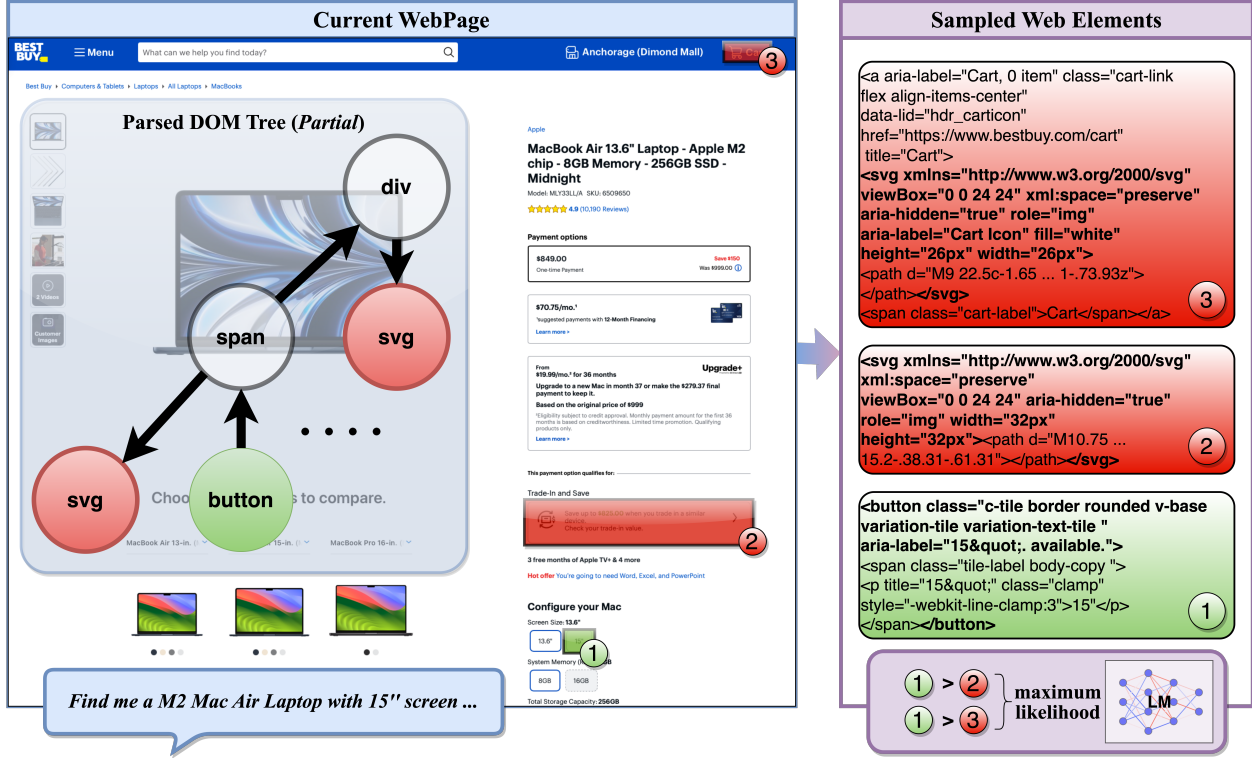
Current WebPage

BEST BUY

Menu

What can we help you find today?

Anchorage (Dimond Mall)

3

Best Buy › Computers & Tablets › Laptops › All Laptops › MacBooks

Parsed DOM Tree (*Partial*)

div

span

svg

svg

button

• • • •

Choo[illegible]s to compare.

MacBook Air 13-in. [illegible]

15-in. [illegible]

MacBook Pro 16-in. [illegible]

3 Videos

Customer Images

Apple

MacBook Air 13.6" Laptop - Apple M2 chip - 8GB Memory - 256GB SSD - Midnight

Model: MLY33LL/A SKU: 6509650

4.9 (10,190 Reviews)

Payment options

$849.00

Save $150

One-time Payment

Was $999.00

$70.75/mo.¹

¹suggested payments with 12-Month Financing

Learn more ›

From $19.99/mo.² for 36 months

Upgrade+

Upgrade to a new Mac in month 37 or make the $279.37 final payment to keep it.

Based on the original price of $999

²Eligibility subject to credit approval. Monthly payment amount for the first 36 months is based on creditworthiness. Limited time promotion. Qualifying products only.

Learn more ›

This payment option qualifies for:

Trade-In and Save

Save up to $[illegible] when you trade in a similar device.

Check your trade-in value.

2

3 free months of Apple TV+ & 4 more

Hot offer You're going to need Word, Excel, and PowerPoint

Configure your Mac

Screen Size: 13.6"

13.6"

1

System Memory (R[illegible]B

8GB

16GB

Total Storage Capacity: 256GB

Find me a M2 Mac Air Laptop with 15'' screen ...

Sampled Web Elements

<a aria-label="Cart, 0 item" class="cart-link flex align-items-center" data-lid="hdr_carticon" href="https://www.bestbuy.com/cart" title="Cart">
<svg xmlns="http://www.w3.org/2000/svg" viewBox="0 0 24 24" xml:space="preserve" aria-hidden="true" role="img" aria-label="Cart Icon" fill="white" height="26px" width="26px">
<path d="M9 22.5c-1.65 ... 1-.73.93z"></path></svg>
<span class="cart-label">Cart</span></a>
3

<svg xmlns="http://www.w3.org/2000/svg" xml:space="preserve" viewBox="0 0 24 24" aria-hidden="true" role="img" width="32px" height="32px"><path d="M10.75 ... 15.2-.38.31-.61.31"></path></svg>
2

<button class="c-tile border rounded v-base variation-tile variation-text-tile " aria-label="15&quot;. available.">
<span class="tile-label body-copy ">
<p title="15&quot;" class="clamp" style="-webkit-line-clamp:3">15"</p>
</span></button>
1

1 > 2
1 > 3
maximum likelihood

LM